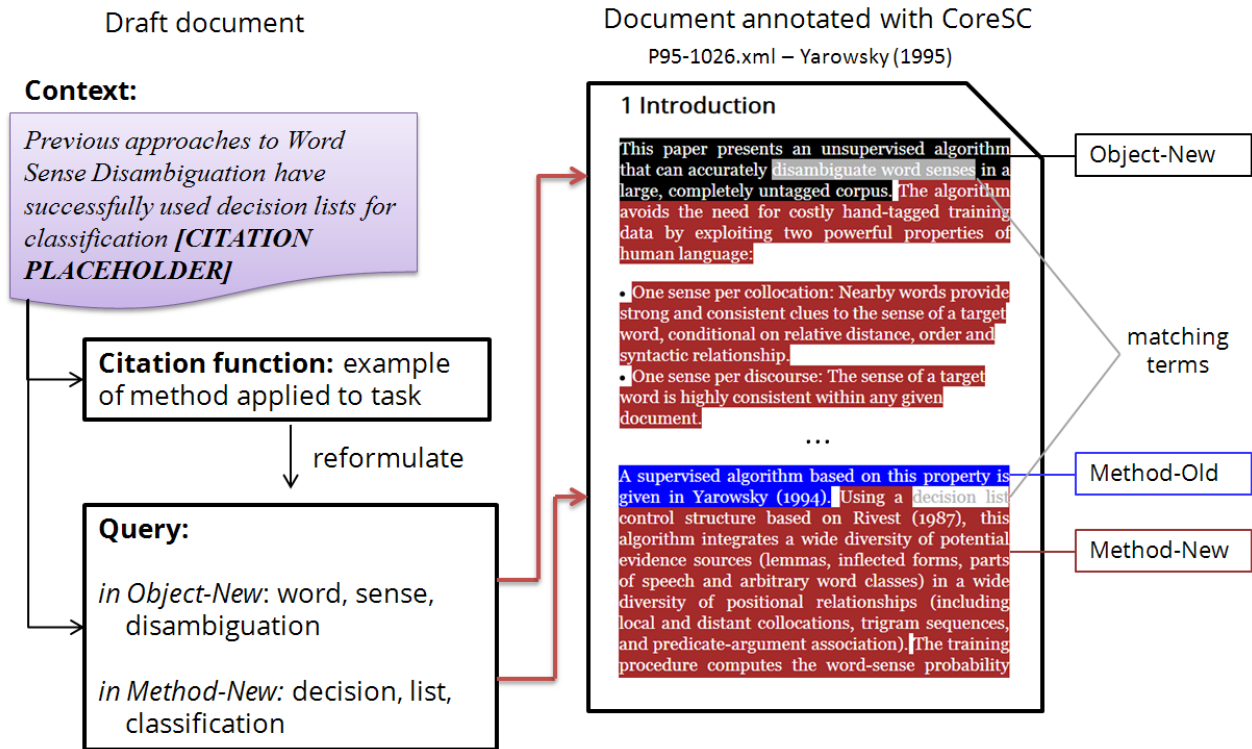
Draft document

Context:

Previous approaches to Word Sense Disambiguation have successfully used decision lists for classification [CITATION PLACEHOLDER]

Citation function: example of method applied to task

reformulate

Query:

in Object-New: word, sense, disambiguation

in Method-New: decision, list, classification

Document annotated with CoreSC

P95-1026.xml – Yarowsky (1995)

1 Introduction

This paper presents an unsupervised algorithm that can accurately disambiguate word senses in a large, completely untagged corpus. The algorithm avoids the need for costly hand-tagged training data by exploiting two powerful properties of human language:

• One sense per collocation: Nearby words provide strong and consistent clues to the sense of a target word, conditional on relative distance, order and syntactic relationship.
• One sense per discourse: The sense of a target word is highly consistent within any given document.

...

A supervised algorithm based on this property is given in Yarowsky (1994). Using a decision list control structure based on Rivest (1987), this algorithm integrates a wide diversity of potential evidence sources (lemmas, inflected forms, parts of speech and arbitrary word classes) in a wide diversity of positional relationships (including local and distant collocations, trigram sequences, and predicate-argument association). The training procedure computes the word-sense probability

Object-New

matching terms

Method-Old

Method-New